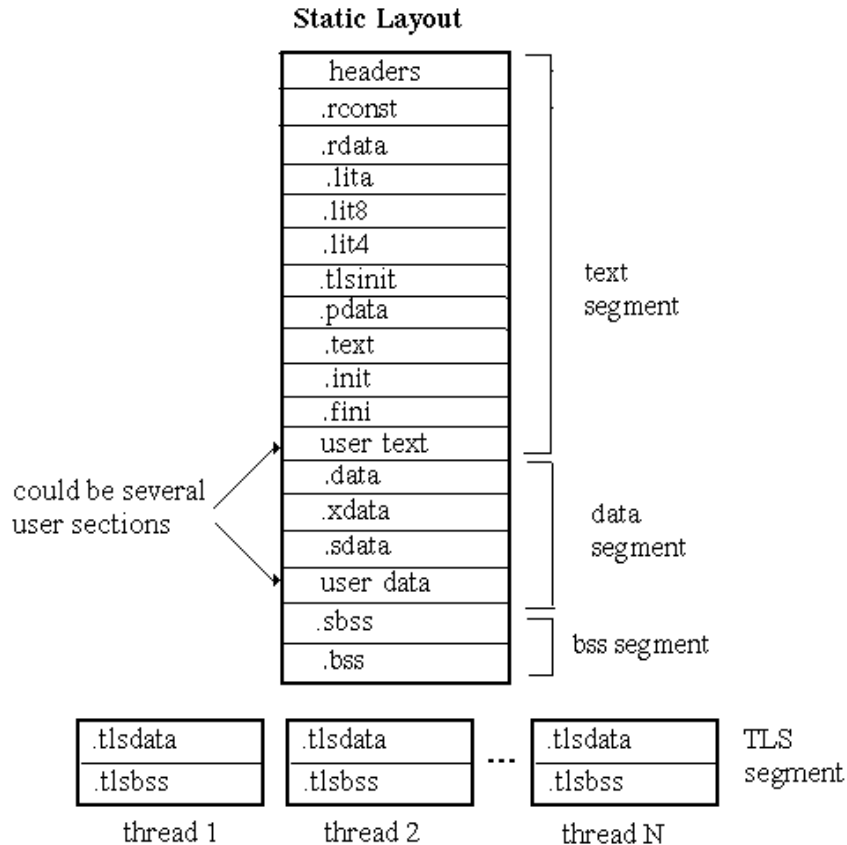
Static Layout

headers
.rconst
.rdata
.lita
.lit8
.lit4
.tlsinit
.pdata
.text
.init
.fini
user text
.data
.xdata
.sdata
user data
.sbss
.bss

text segment

data segment

bss segment

could be several user sections

.tlsdata
.tlsbss
thread 1

.tlsdata
.tlsbss
thread 2

...

.tlsdata
.tlsbss
thread N

TLS segment